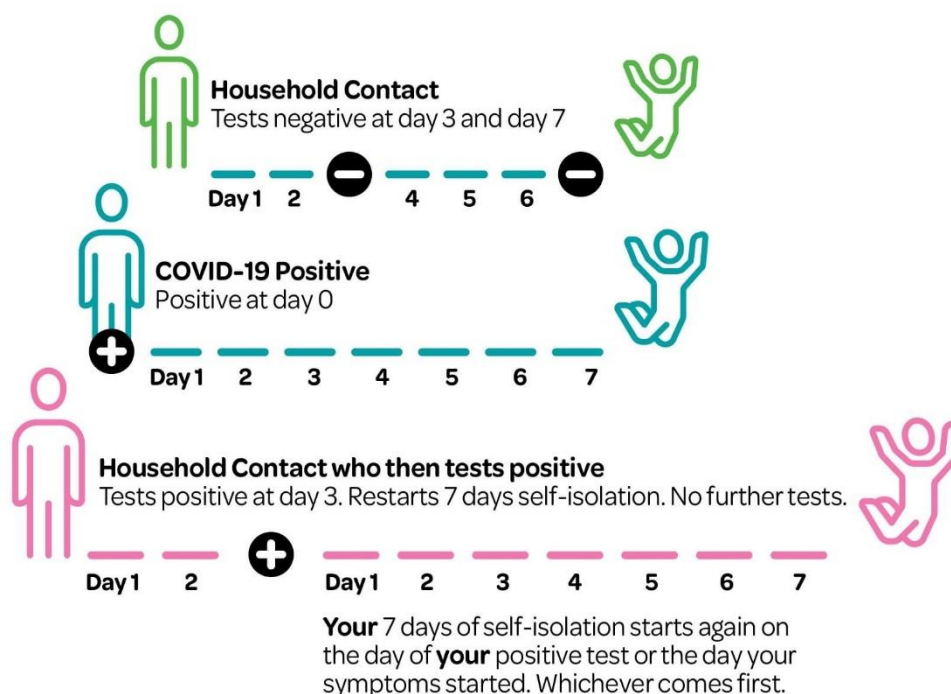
**Household Contact**
Tests negative at day 3 and day 7

Day 1 2 4 5 6

**COVID-19 Positive**
Positive at day 0

Day 1 2 3 4 5 6 7

**Household Contact who then tests positive**
Tests positive at day 3. Restarts 7 days self-isolation. No further tests.

Day 1 2 Day 1 2 3 4 5 6 7

**Your** 7 days of self-isolation starts again on the day of **your** positive test or the day your symptoms started. Whichever comes first.